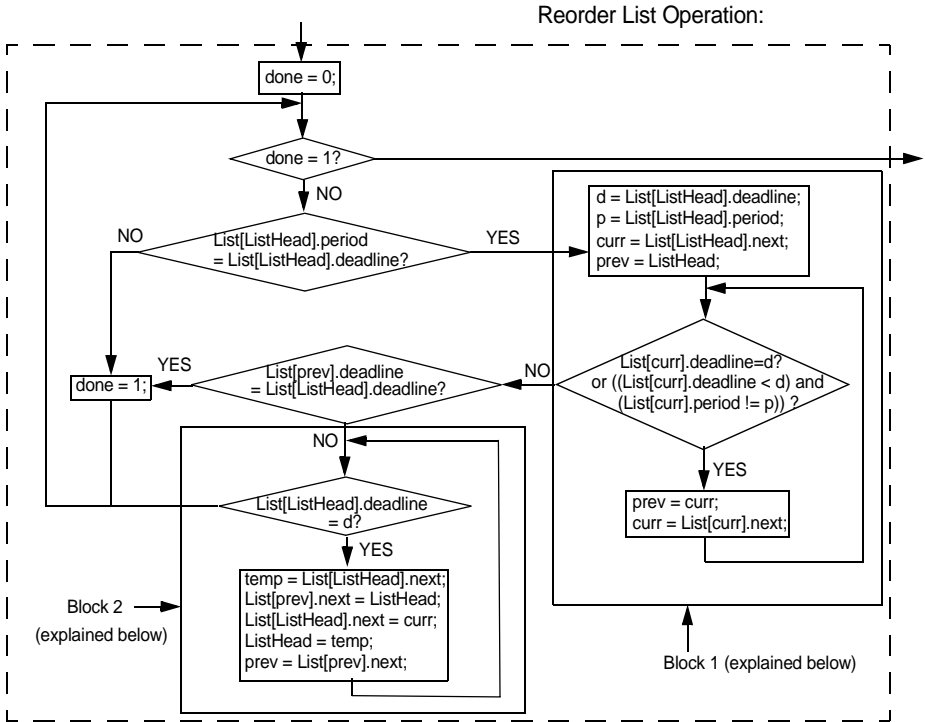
Reorder List Operation:

done = 0;

done = 1?

NO

NO

List[ListHead].period = List[ListHead].deadline?

YES

d = List[ListHead].deadline;
p = List[ListHead].period;
curr = List[ListHead].next;
prev = ListHead;

YES

done = 1;

List[prev].deadline = List[ListHead].deadline?

NO

List[curr].deadline=d? or ((List[curr].deadline < d) and (List[curr].period != p)) ?

NO

YES

List[ListHead].deadline = d?

prev = curr;
curr = List[curr].next;

YES

temp = List[ListHead].next;
List[prev].next = ListHead;
List[ListHead].next = curr;
ListHead = temp;
prev = List[prev].next;

Block 2
(explained below)

Block 1 (explained below)